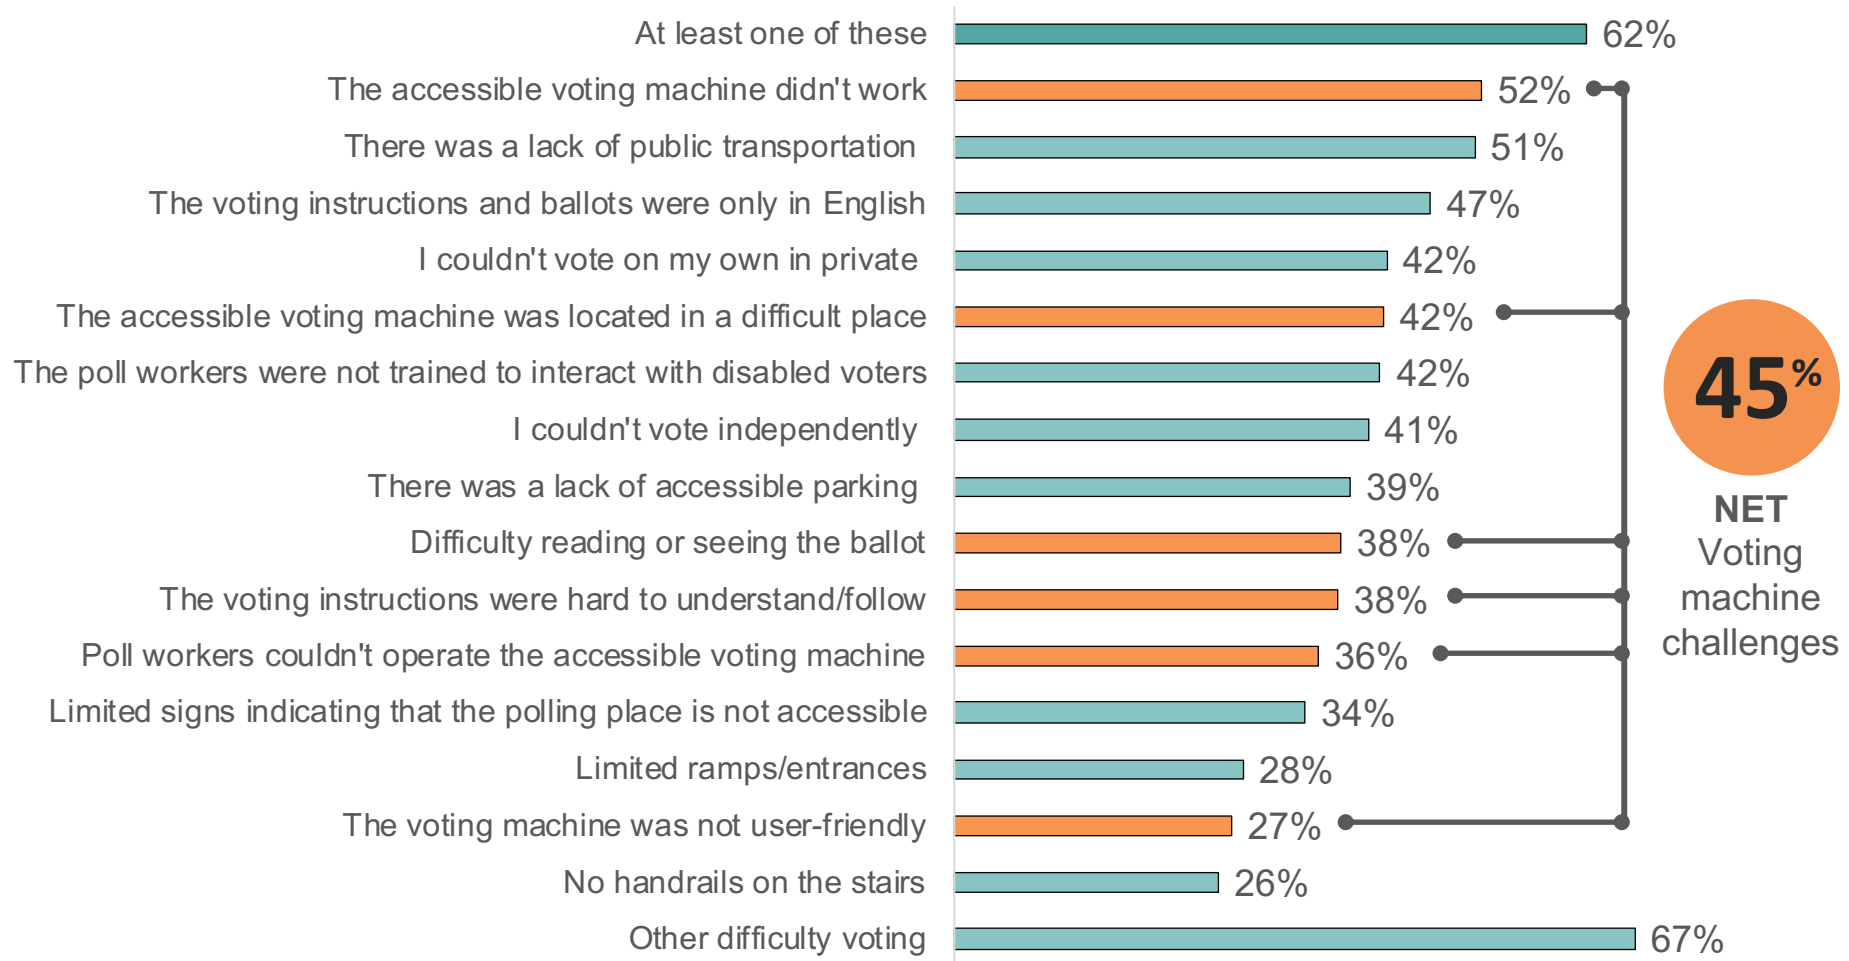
At least one of these 62%
The accessible voting machine didn't work 52%
There was a lack of public transportation 51%
The voting instructions and ballots were only in English 47%
I couldn't vote on my own in private 42%
The accessible voting machine was located in a difficult place 42%
The poll workers were not trained to interact with disabled voters 42%
I couldn't vote independently 41%
There was a lack of accessible parking 39%
Difficulty reading or seeing the ballot 38%
The voting instructions were hard to understand/follow 38%
Poll workers couldn't operate the accessible voting machine 36%
Limited signs indicating that the polling place is not accessible 34%
Limited ramps/entrances 28%
The voting machine was not user-friendly 27%
No handrails on the stairs 26%
Other difficulty voting 67%

45%
NET Voting machine challenges